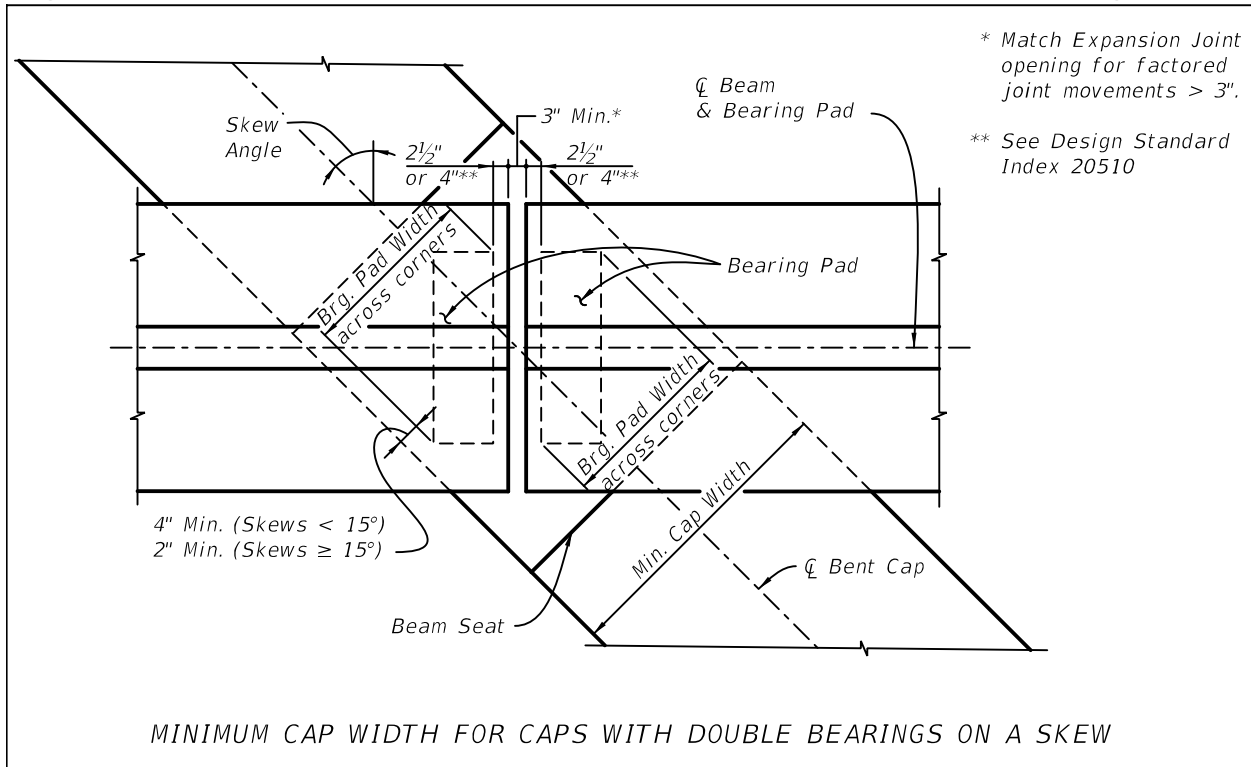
* Match Expansion Joint opening for factored joint movements > 3".

** See Design Standard Index 20510

Skew Angle

3" Min.*

$2\frac{1}{2}$" or 4"**

$2\frac{1}{2}$" or 4"**

℄ Beam & Bearing Pad

Brg. Pad Width across corners

Bearing Pad

Brg. Pad Width across corners

Min. Cap Width

4" Min. (Skews < 15°)
2" Min. (Skews ≥ 15°)

℄ Bent Cap

Beam Seat

MINIMUM CAP WIDTH FOR CAPS WITH DOUBLE BEARINGS ON A SKEW